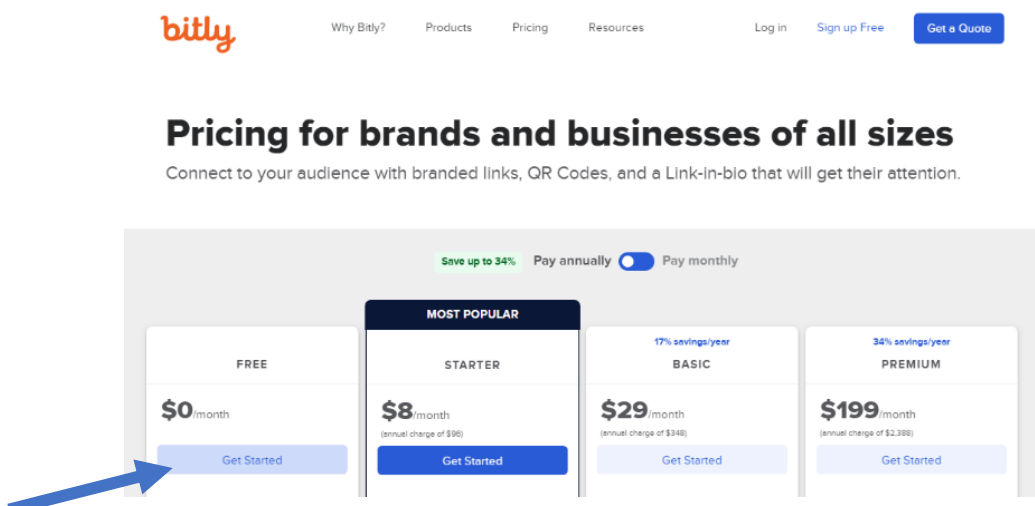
bitly

Why Bitly? Products Pricing Resources Log in Sign up Free Get a Quote

Pricing for brands and businesses of all sizes

Connect to your audience with branded links, QR Codes, and a Link-in-bio that will get their attention.

Save up to 34% Pay annually Pay monthly

MOST POPULAR

17% savings/year

34% savings/year

FREE

$0/month

Get Started

STARTER

$8/month

(annual charge of $96)

Get Started

BASIC

$29/month

(annual charge of $348)

Get Started

PREMIUM

$199/month

(annual charge of $2,388)

Get Started